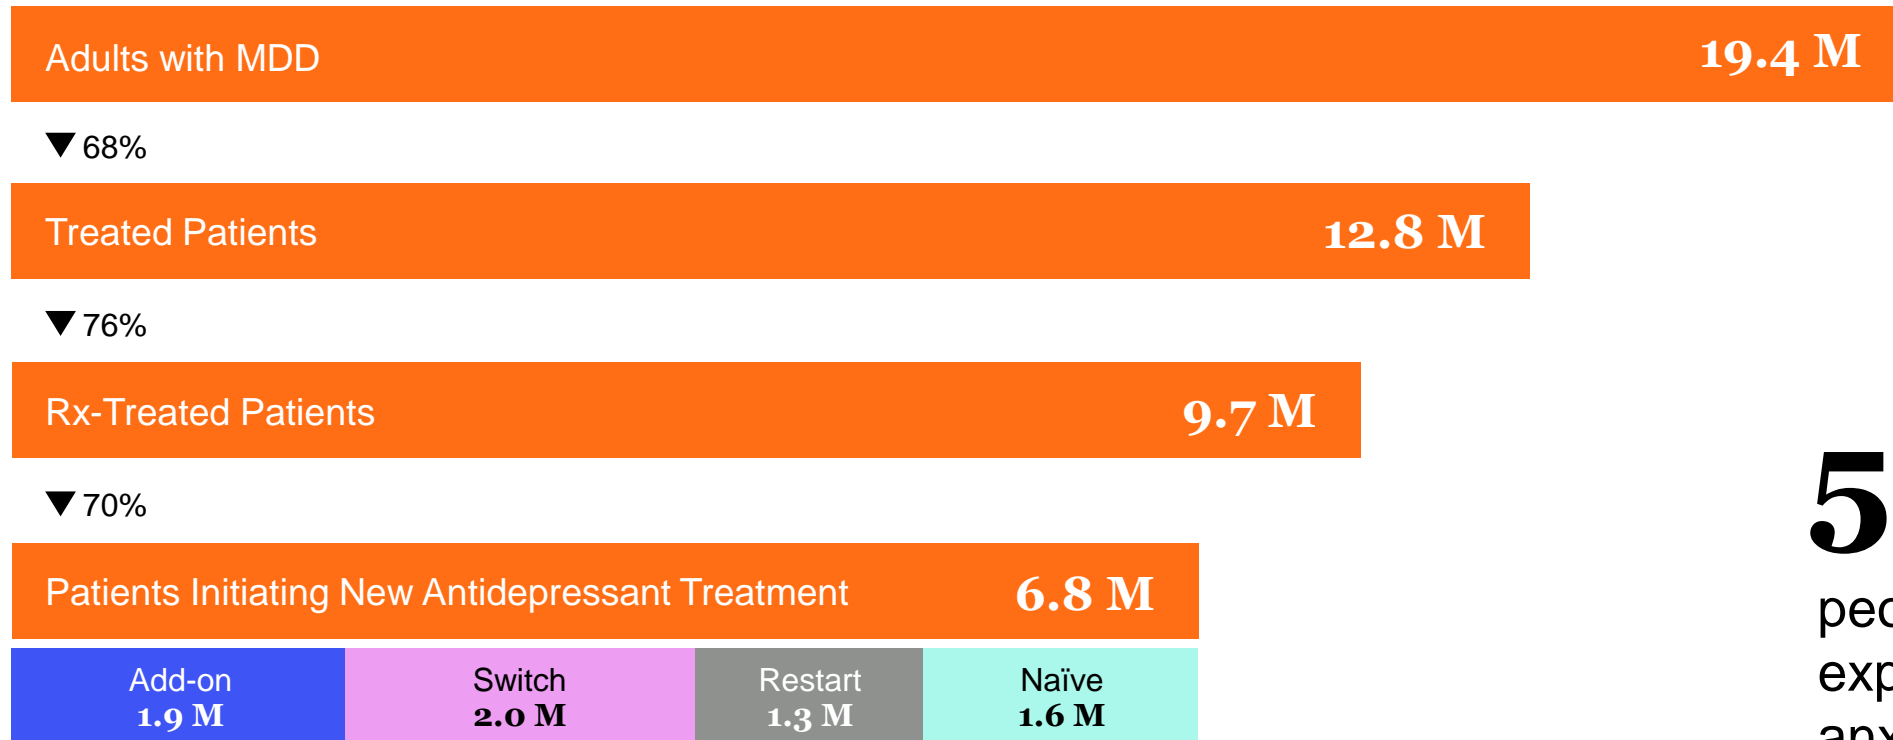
Adults with MDD 19.4 M

▼ 68%

Treated Patients 12.8 M

▼ 76%

Rx-Treated Patients 9.7 M

▼ 70%

Patients Initiating New Antidepressant Treatment 6.8 M

Add-on
1.9 M

Switch
2.0 M

Restart
1.3 M

Naïve
1.6 M

5

peo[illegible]

exp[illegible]

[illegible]